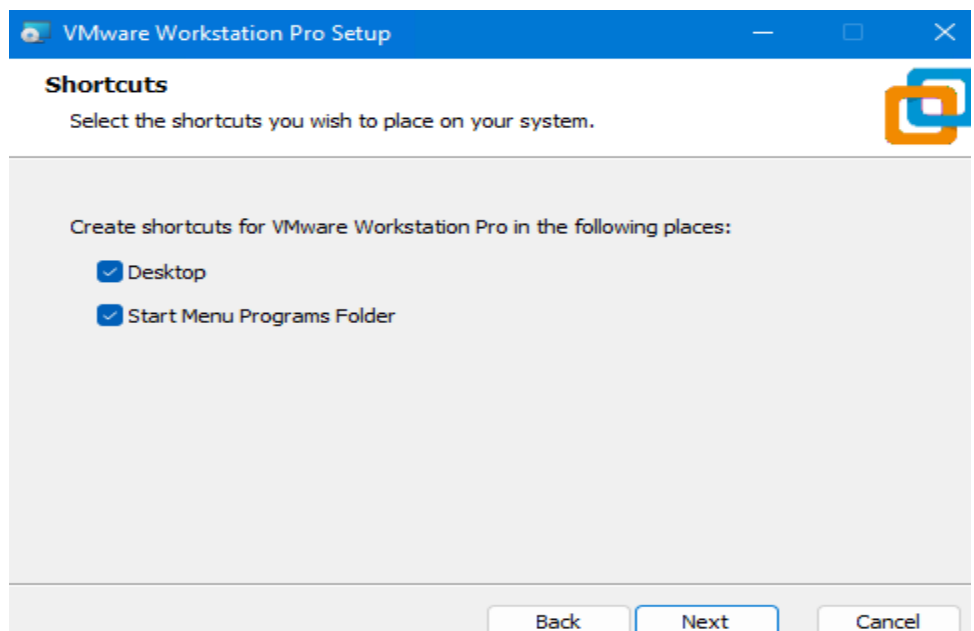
VMware Workstation Pro Setup

Shortcuts

Select the shortcuts you wish to place on your system.

Create shortcuts for VMware Workstation Pro in the following places:

Desktop

Start Menu Programs Folder

Back Next Cancel